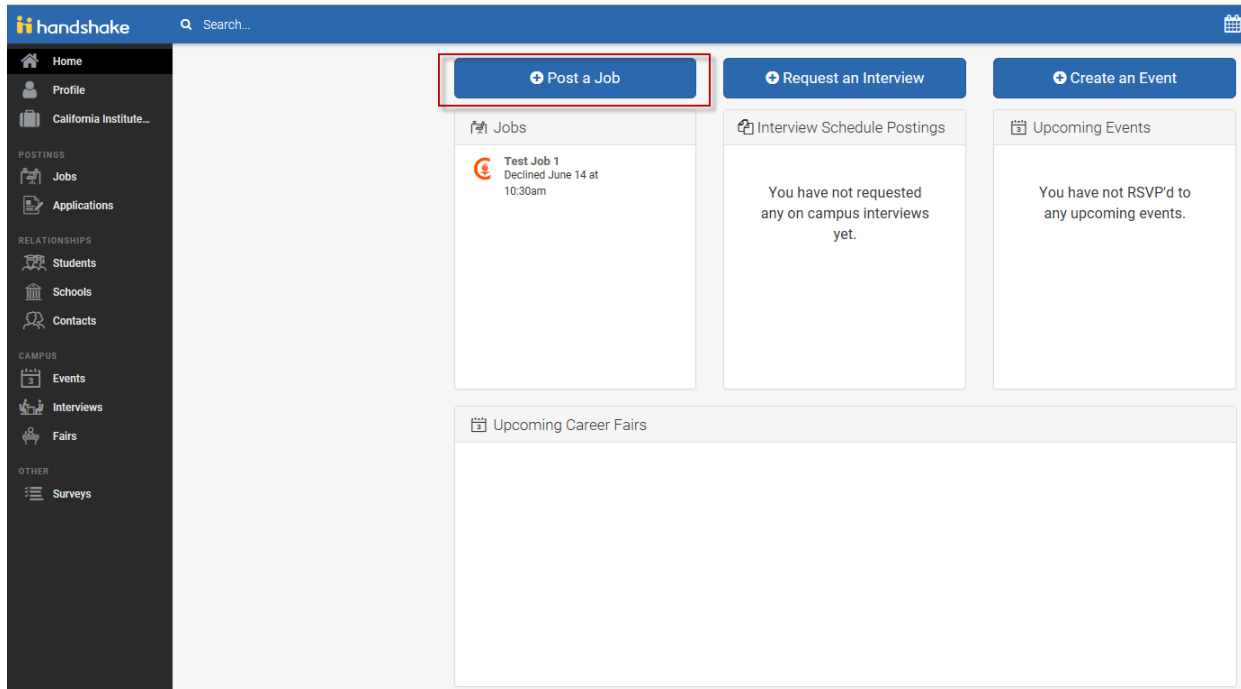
handshake

Search...

Home
Profile
California Institute...

POSTINGS
Jobs
Applications

RELATIONSHIPS
Students
Schools
Contacts

CAMPUS
Events
Interviews
Fairs

OTHER
Surveys

Post a Job

Request an Interview

Create an Event

Jobs

Test Job 1
Declined June 14 at 10:30am

Interview Schedule Postings

You have not requested any on campus interviews yet.

Upcoming Events

You have not RSVP'd to any upcoming events.

Upcoming Career Fairs